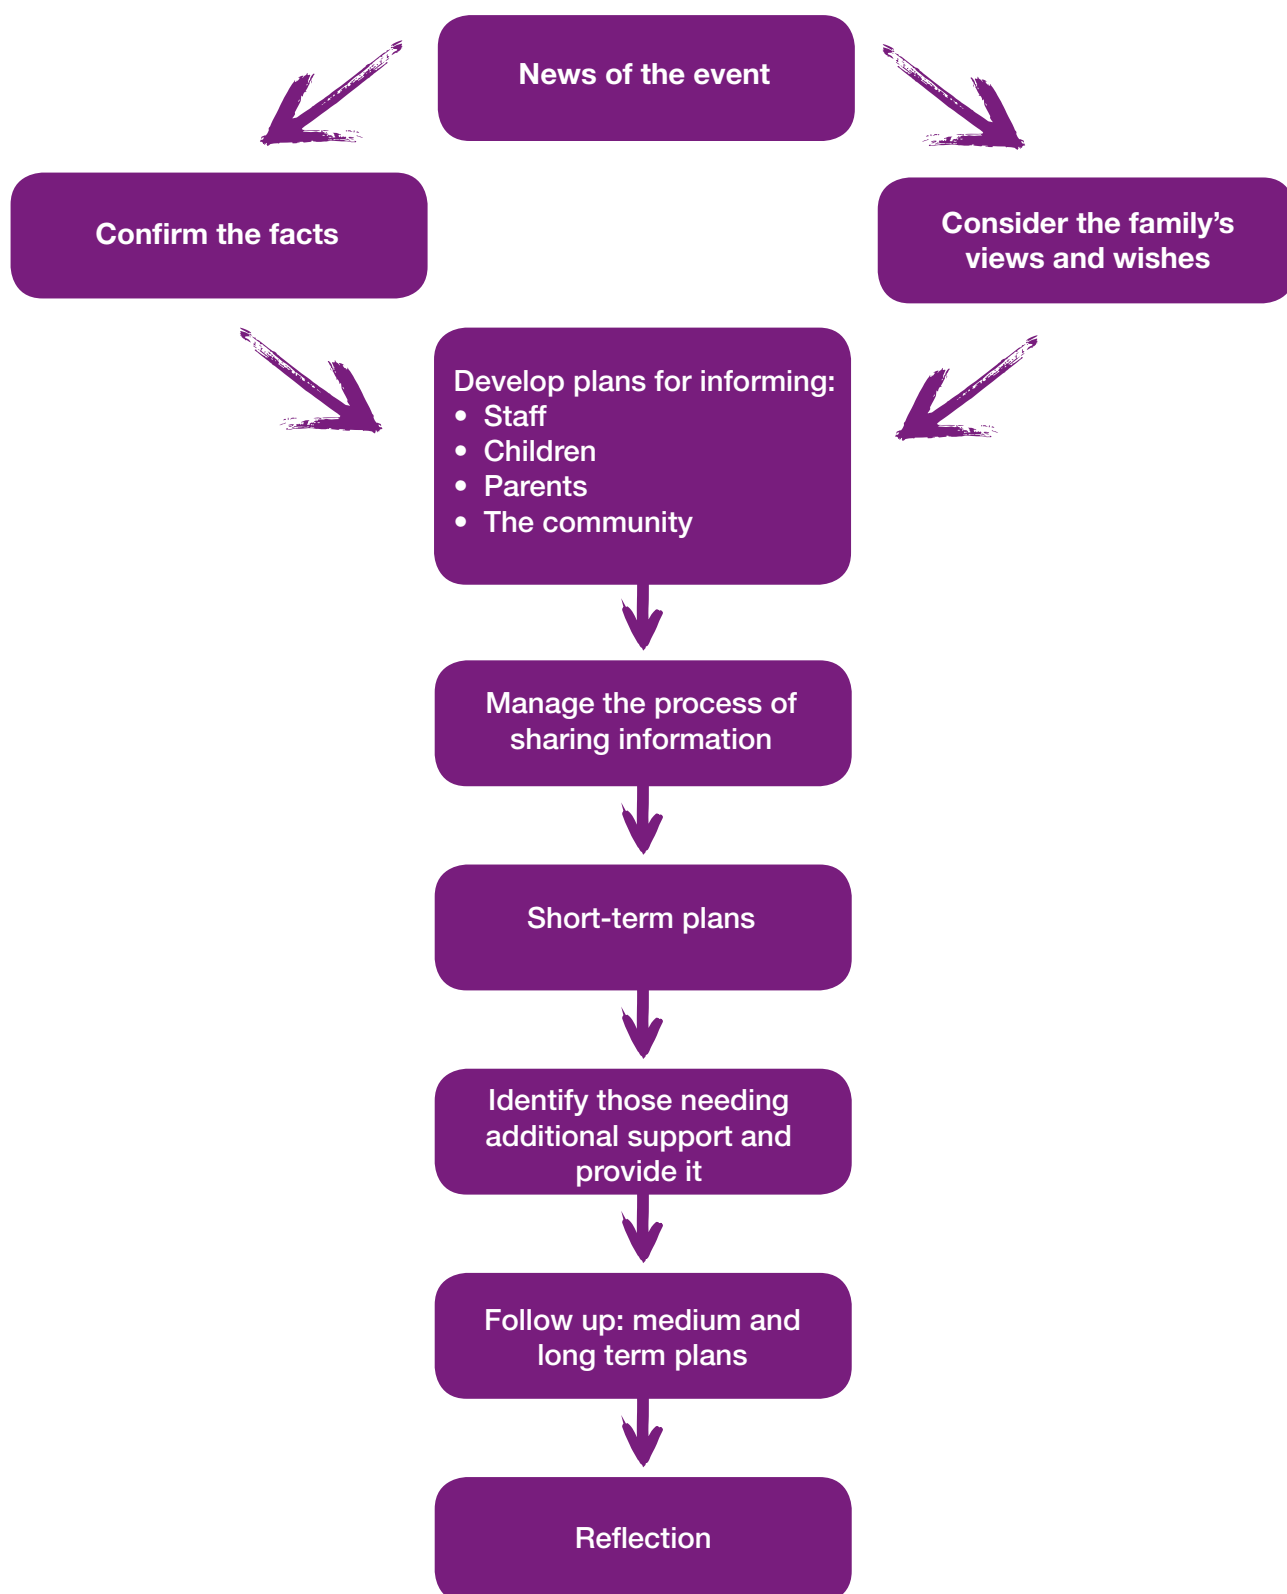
News of the event

Confirm the facts

Consider the family’s views and wishes

Develop plans for informing:
- Staff
- Children
- Parents
- The community

Manage the process of sharing information

Short-term plans

Identify those needing additional support and provide it

Follow up: medium and long term plans

Reflection